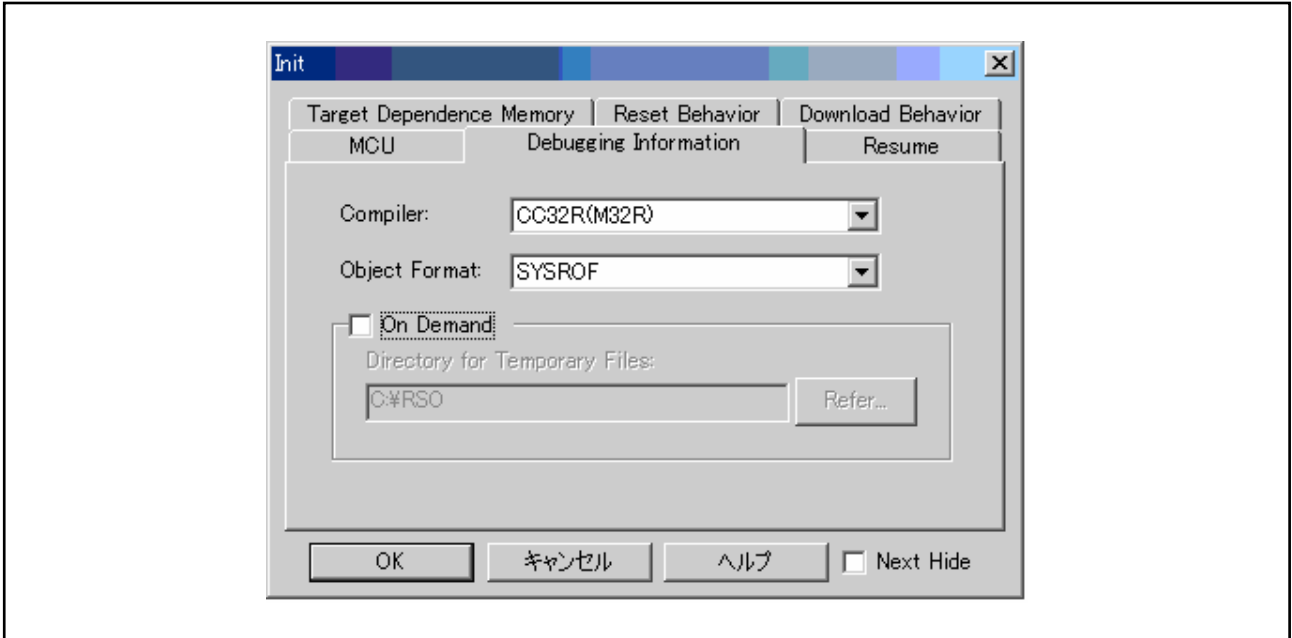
Init

Target Dependence Memory | Reset Behavior | Download Behavior
MCU | Debugging Information | Resume

Compiler: CC32R(M32R)

Object Format: SYSROF

On Demand

Directory for Temporary Files:

C:¥RSO

Refer...

OK
キャンセル
ヘルプ
Next Hide